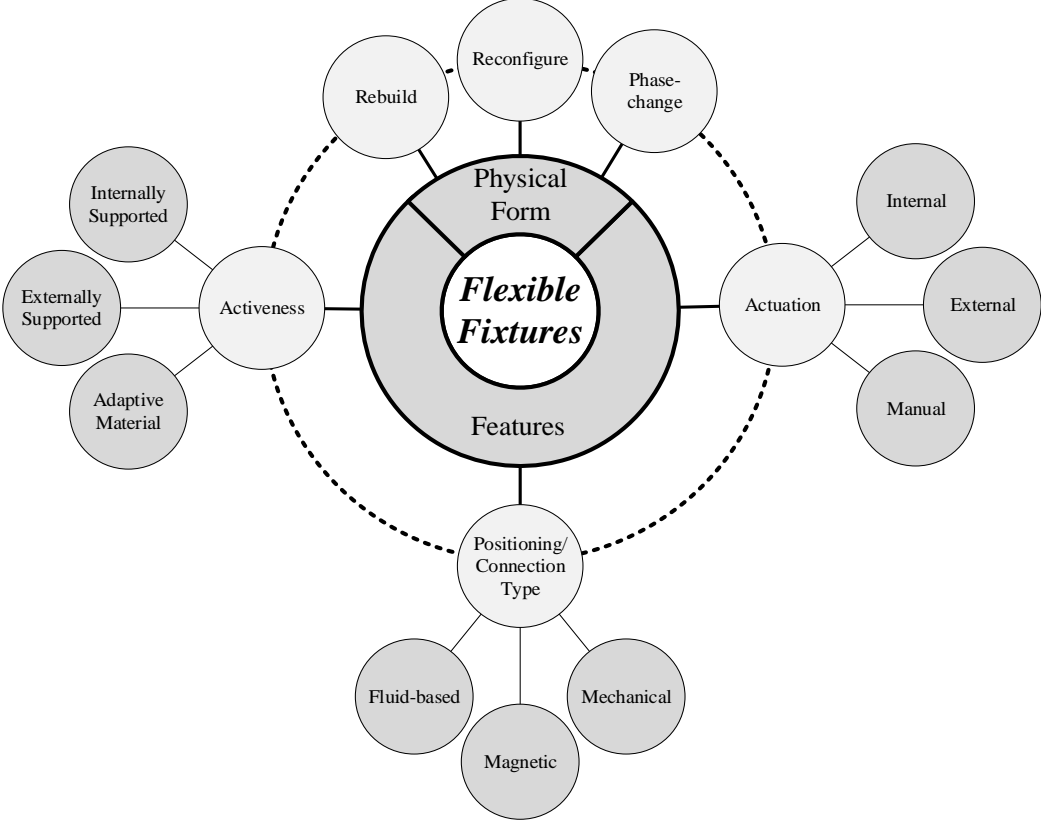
Rebuild

Reconfigure

Phase-change

Physical Form

Internally Supported

Externally Supported

Adaptive Material

Activeness

*Flexible Fixtures*

Features

Actuation

Internal

External

Manual

Positioning/ Connection Type

Fluid-based

Magnetic

Mechanical